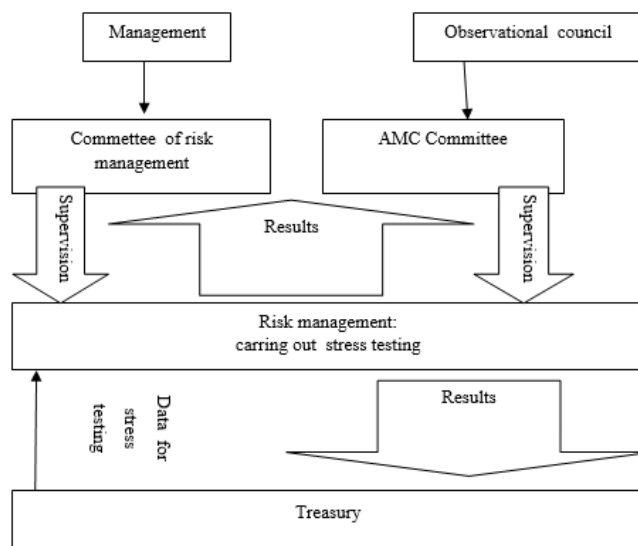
Management

Observational council

Commettee of risk management

AMC Committee

Supervision

Results

Supervision

Risk management: carring out stress testing

Data for stress testing

Results

Treasury